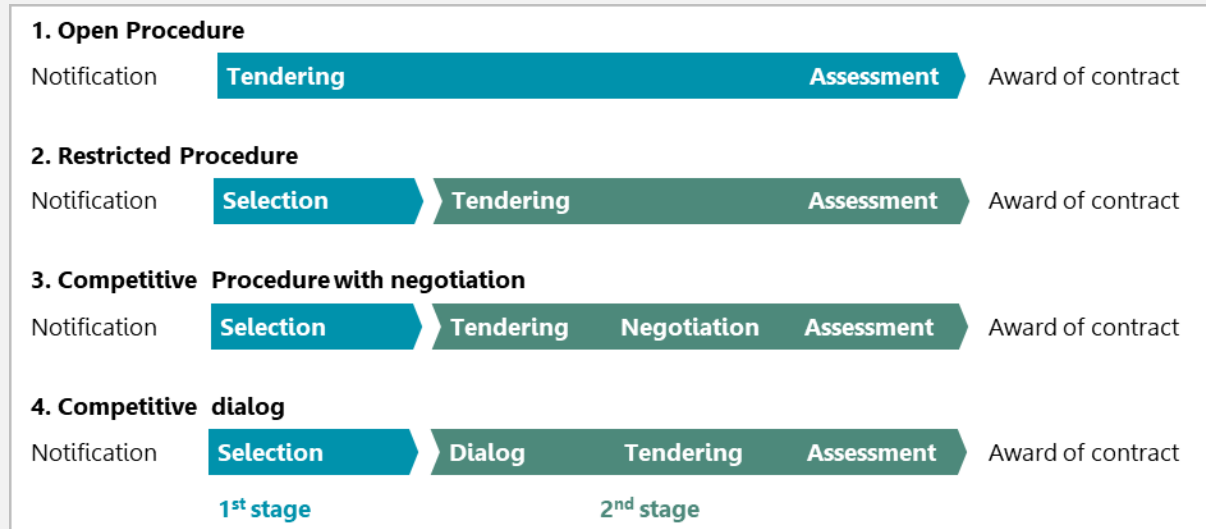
1. Open Procedure

Notification Tendering Assessment Award of contract

2. Restricted Procedure

Notification Selection Tendering Assessment Award of contract

3. Competitive Procedure with negotiation

Notification Selection Tendering Negotiation Assessment Award of contract

4. Competitive dialog

Notification Selection Dialog Tendering Assessment Award of contract

1$^{st}$ stage 2$^{nd}$ stage